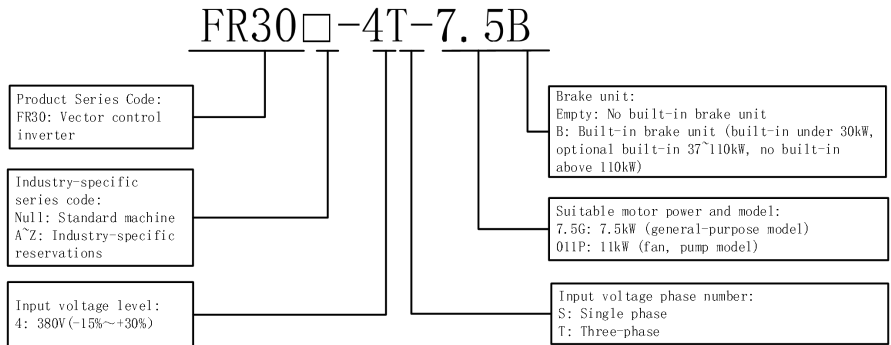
FR30□-4T-7.5B

Product Series Code:
FR30: Vector control inverter

Industry-specific series code:
Null: Standard machine
A~Z: Industry-specific reservations

Input voltage level:
4: 380V(-15%~+30%)

Brake unit:
Empty: No built-in brake unit
B: Built-in brake unit (built-in under 30kW, optional built-in 37~110kW, no built-in above 110kW)

Suitable motor power and model:
7.5G: 7.5kW (general-purpose model)
011P: 11kW (fan, pump model)

Input voltage phase number:
S: Single phase
T: Three-phase